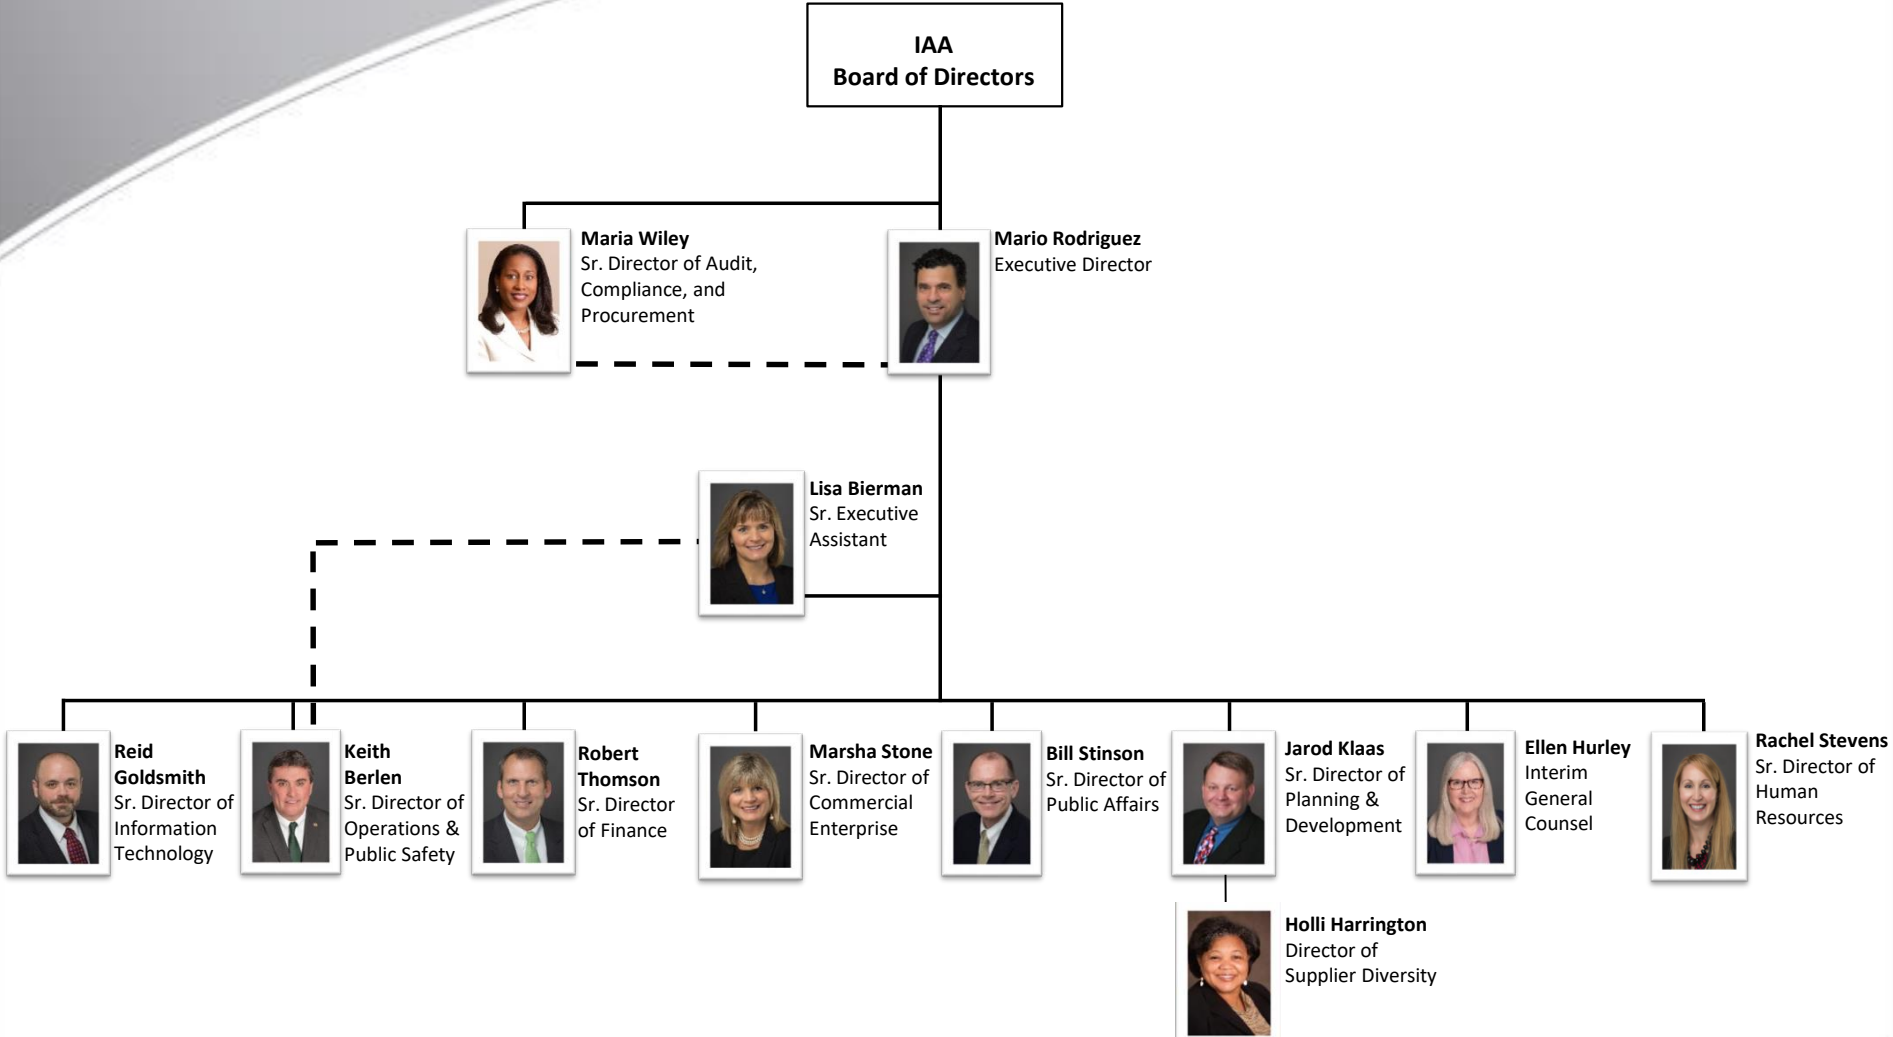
IAA
Board of Directors

Maria Wiley
Sr. Director of Audit, Compliance, and Procurement

Mario Rodriguez
Executive Director

Lisa Bierman
Sr. Executive Assistant

Reid Goldsmith
Sr. Director of Information Technology

Keith Berlen
Sr. Director of Operations & Public Safety

Robert Thomson
Sr. Director of Finance

Marsha Stone
Sr. Director of Commercial Enterprise

Bill Stinson
Sr. Director of Public Affairs

Jarod Klaas
Sr. Director of Planning & Development

Ellen Hurley
Interim General Counsel

Rachel Stevens
Sr. Director of Human Resources

Holli Harrington
Director of Supplier Diversity